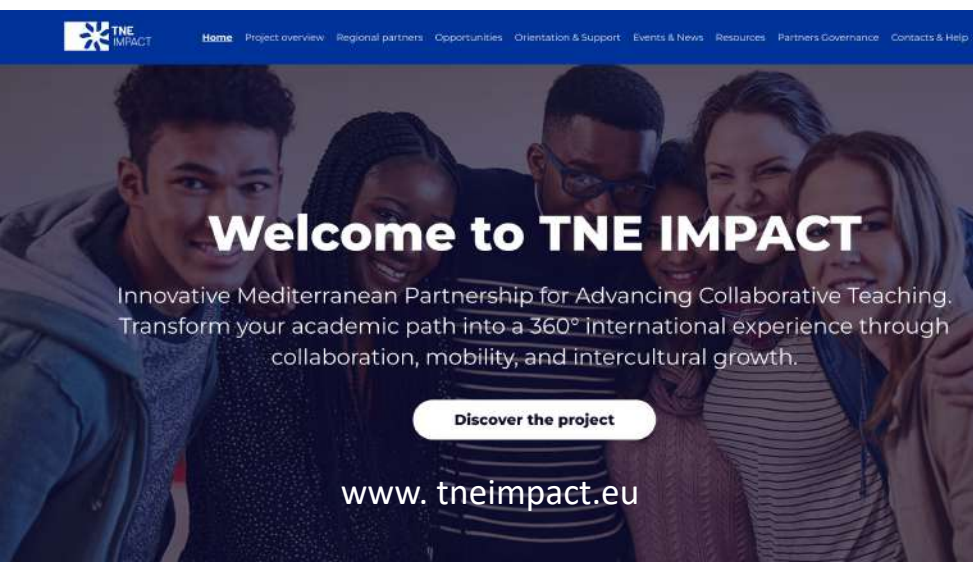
TNE IMPACT

Home Project overview Regional partners Opportunities Orientation & Support Events & News Resources Partners Governance Contacts & Help

Welcome to TNE IMPACT

Innovative Mediterranean Partnership for Advancing Collaborative Teaching. Transform your academic path into a 360° international experience through collaboration, mobility, and intercultural growth.

Discover the project

www. tneimpact.eu